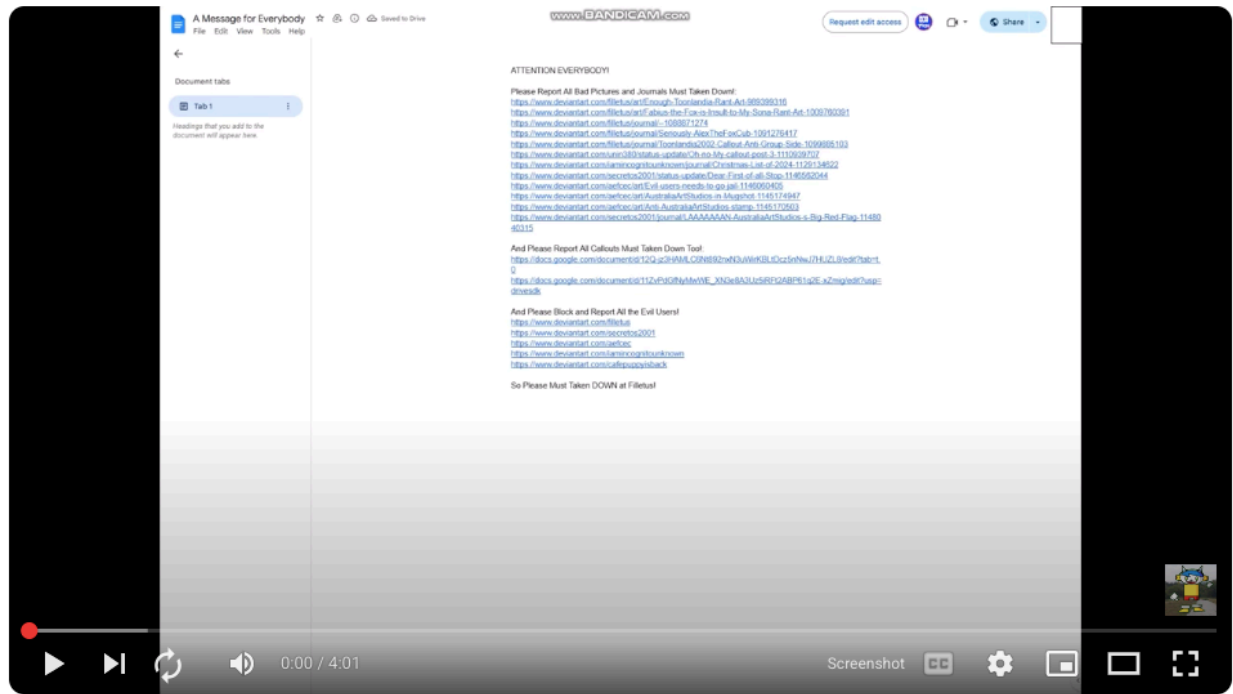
A Message for Everybody
File Edit View Tools Help
Saved to Drive
www.BANDICAM.com
Request edit access
Share

Document tabs
Tab 1
Headings that you add to the document will appear here.

ATTENTION EVERYBODY!

Please Report All Bad Pictures and Journals Must Taken Down!:
https://www.deviantart.com/filletus/art/Enough-Toonlandia-Rant-Art-989399316
https://www.deviantart.com/filletus/art/Fabius-the-Fox-is-Insult-to-My-Sona-Rant-Art-1009760391
https://www.deviantart.com/filletus/journal/--1088671274
https://www.deviantart.com/filletus/journal/Seriously-AlexTheFoxCub-1091276417
https://www.deviantart.com/filletus/journal/Toonlandia2002-Callout-Anti-Group-Side-1099805103
https://www.deviantart.com/unin389/status-update/Oh-no-My-callout-post-3-1110939707
https://www.deviantart.com/iamincognitounknown/journal/Christmas-List-of-2024-1125134622
https://www.deviantart.com/secretos2001/status-update/Dear-First-of-all-Stop-1146582044
https://www.deviantart.com/aefcec/art/Evil-users-needs-to-go-jail-1146060405
https://www.deviantart.com/aefcec/art/AustraliaArtStudios-in-Mugshot-1145174947
https://www.deviantart.com/aefcec/art/Anti-AustraliaArtStudios-stamp-1145170503
https://www.deviantart.com/secretos2001/journal/LAAAAAAAN-AustraliaArtStudios-s-Big-Red-Flag-1148040315

And Please Report All Callouts Must Taken Down Too!:
https://docs.google.com/document/d/12Q-jz3HAMLO9N892nxN3uWirKBLtOcz5nNwJ7HUZL8/edit?tab=t.0
https://docs.google.com/document/d/11ZvPdOfNyMwWE_XN3e8A3Uz5RFt2ABP61q2E-xZmig/edit?usp=drivesdk

And Please Block and Report All the Evil Users!
https://www.deviantart.com/filletus
https://www.deviantart.com/secretos2001
https://www.deviantart.com/aefcec
https://www.deviantart.com/iamincognitounknown
https://www.deviantart.com/cafepuppyisback

So Please Must Taken DOWN at Filletus!

0:00 / 4:01
Screenshot